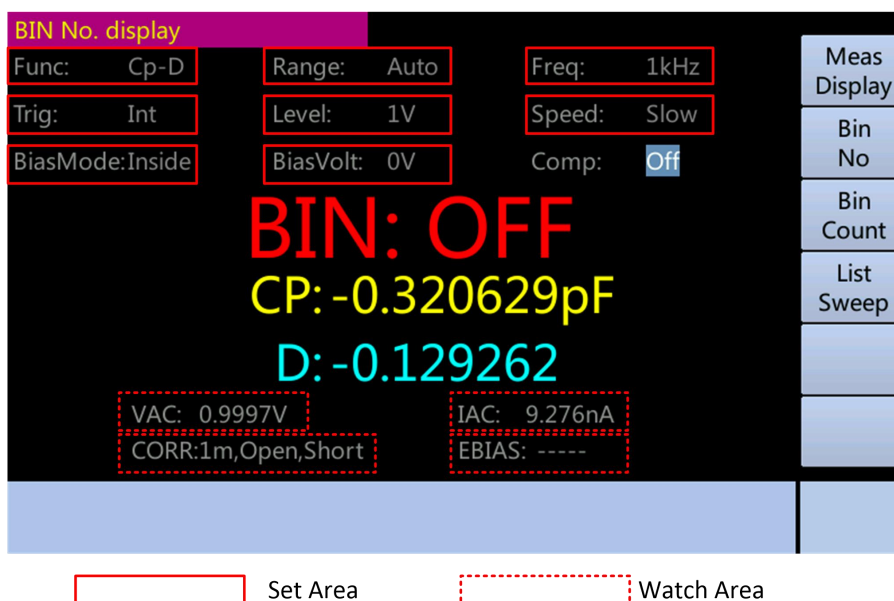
BIN No. display

Func: Cp-D
Range: Auto
Freq: 1kHz

Trig: Int
Level: 1V
Speed: Slow

BiasMode:Inside
BiasVolt: 0V
Comp: Off

BIN: OFF

CP: -0.320629pF

D: -0.129262

VAC: 0.9997V
IAC: 9.276nA

CORR:1m,Open,Short
EBIAS: -----

Meas Display

Bin No

Bin Count

List Sweep

Set Area

Watch Area